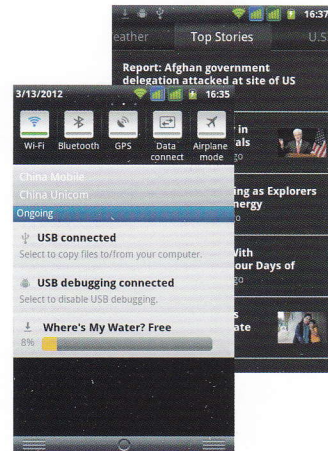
16:37

eather Top Stories U.S

Report: Afghan government delegation attacked at site of US

y in als go

ing as Explorers energy

With our Days of go

s ate

3/13/2012 16:35

Wi-Fi Bluetooth GPS Data connect Airplane mode

China Mobile

China Unicom

Ongoing

USB connected

Select to copy files to/from your computer.

USB debugging connected

Select to disable USB debugging.

Where's My Water? Free

8%